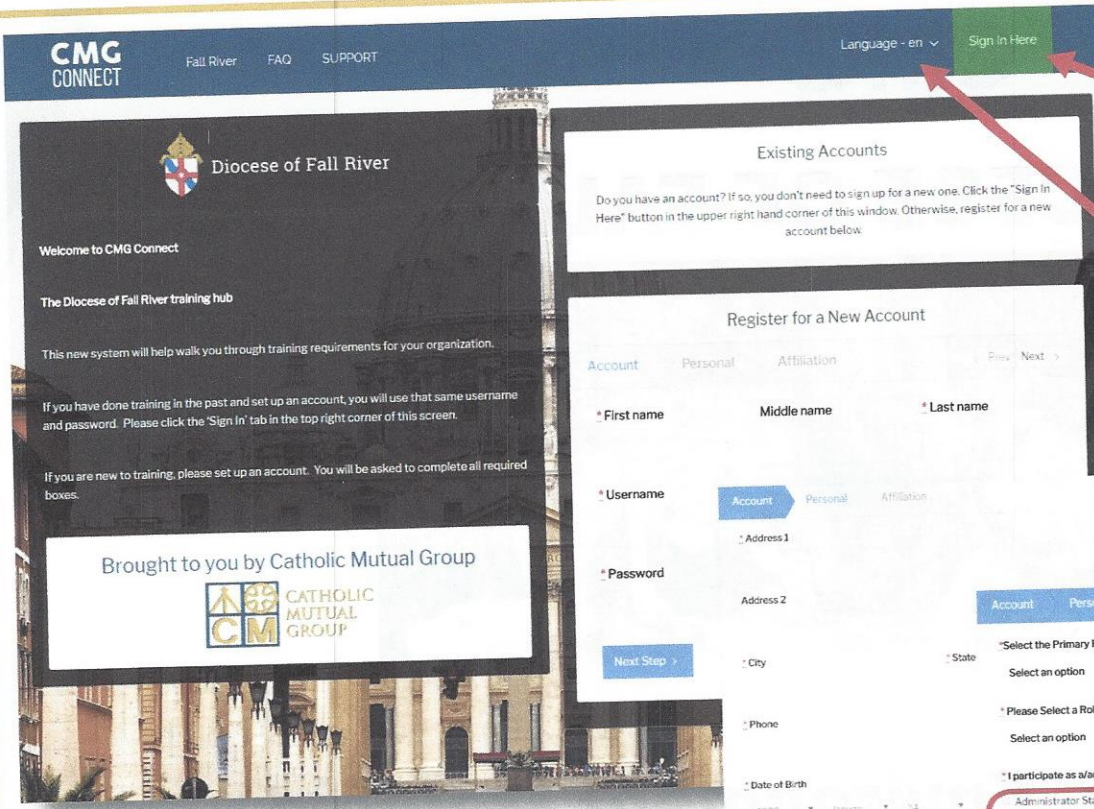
CMG CONNECT Fall River FAQ SUPPORT Language - en Sign In Here

Diocese of Fall River

Welcome to CMG Connect

The Diocese of Fall River training hub

This new system will help walk you through training requirements for your organization.

If you have done training in the past and set up an account, you will use that same username and password. Please click the 'Sign In' tab in the top right corner of this screen.

If you are new to training, please set up an account. You will be asked to complete all required boxes.

Brought to you by Catholic Mutual Group

CATHOLIC MUTUAL GROUP

Existing Accounts

Do you have an account? If so, you don't need to sign up for a new one. Click the "Sign In Here" button in the upper right hand corner of this window. Otherwise, register for a new account below.

Register for a New Account

Account Personal Affiliation Prev Next

* First name Middle name * Last name

* Username

* Password

Next Step

Account Personal Affiliation

* Address 1

Address 2

* City * State

* Phone

* Date of Birth

Account Pers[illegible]

*Select the Primary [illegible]

Select an option

* Please Select a Ro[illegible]

Select an option

* I participate as a/a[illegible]

Administrator Sta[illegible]